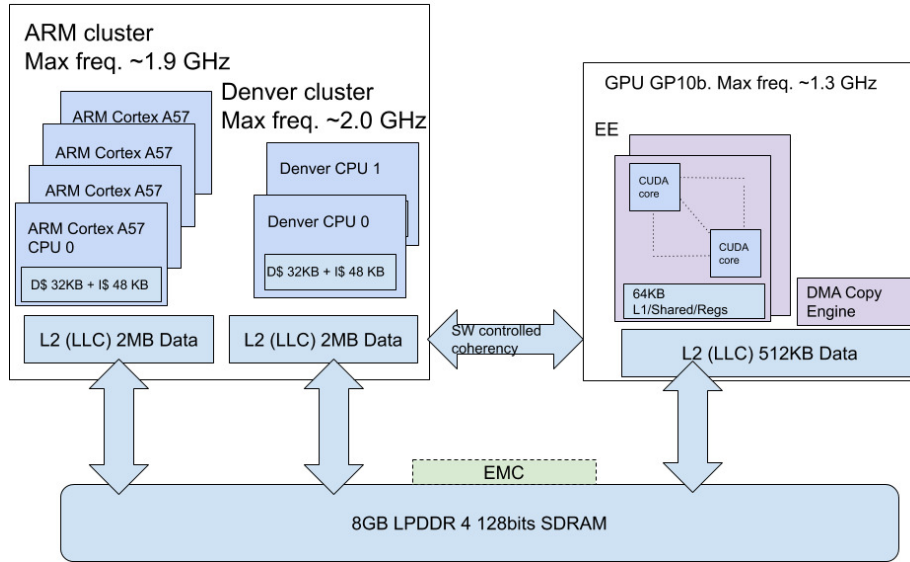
ARM cluster
Max freq. ~1.9 GHz

ARM Cortex A57
ARM Cortex A57
ARM Cortex A57
ARM Cortex A57
CPU 0
D$ 32KB + I$ 48 KB

Denver cluster
Max freq. ~2.0 GHz

Denver CPU 1
Denver CPU 0
D$ 32KB + I$ 48 KB

L2 (LLC) 2MB Data
L2 (LLC) 2MB Data

SW controlled coherency

GPU GP10b. Max freq. ~1.3 GHz

EE

CUDA core
CUDA core

64KB
L1/Shared/Regs

DMA Copy Engine

L2 (LLC) 512KB Data

EMC

8GB LPDDR 4 128bits SDRAM